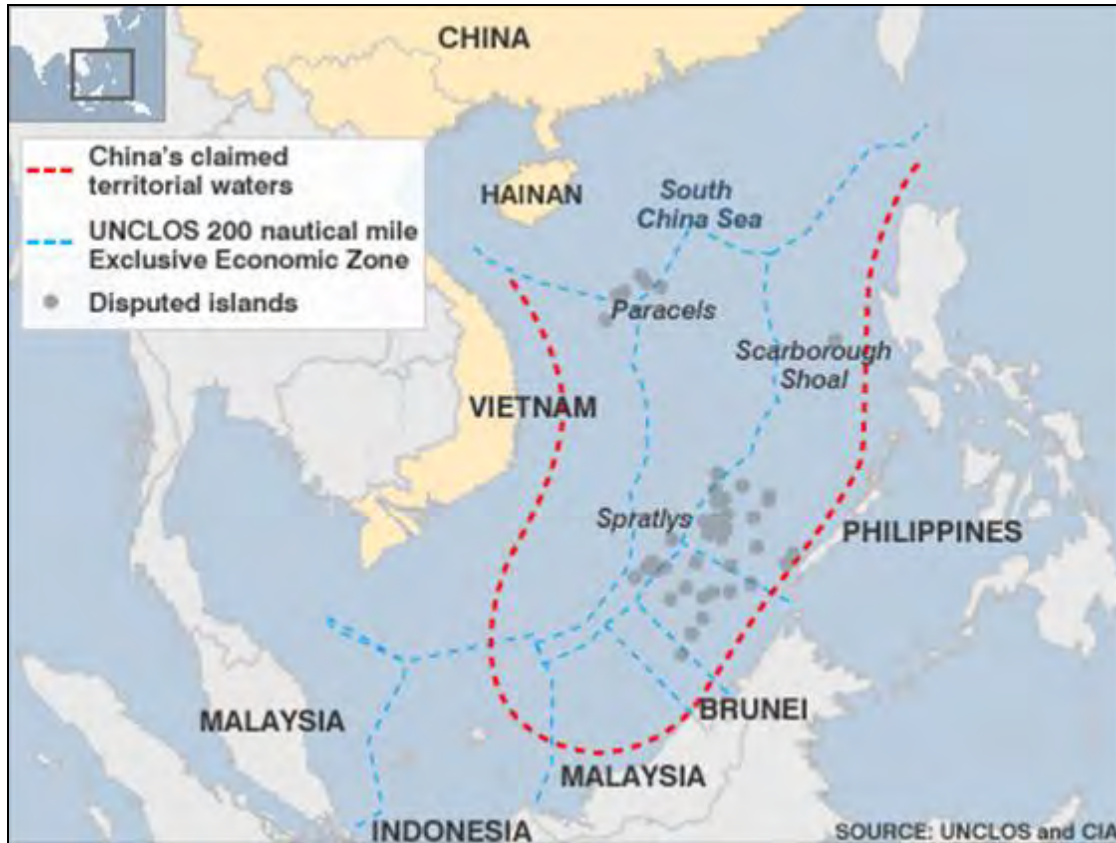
CHINA

China's claimed territorial waters

UNCLOS 200 nautical mile Exclusive Economic Zone

Disputed islands

HAINAN

South China Sea

Paracels

Scarborough Shoal

VIETNAM

Spratlys

PHILIPPINES

MALAYSIA

BRUNEI

MALAYSIA

INDONESIA

SOURCE: UNCLOS and CIA